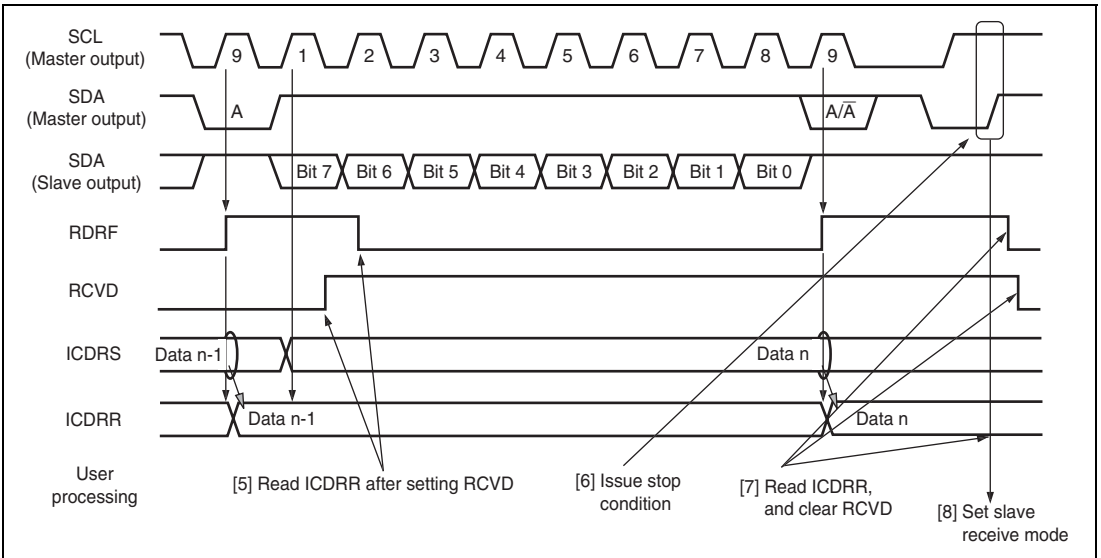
SCL
(Master output)
9
1
2
3
4
5
6
7
8
9

SDA
(Master output)
A
A/$\overline{A}$

SDA
(Slave output)
Bit 7
Bit 6
Bit 5
Bit 4
Bit 3
Bit 2
Bit 1
Bit 0

RDRF

RCVD

ICDRS
Data n-1
Data n

ICDRR
Data n-1
Data n

User processing

[5] Read ICDRR after setting RCVD

[6] Issue stop condition

[7] Read ICDRR, and clear RCVD

[8] Set slave receive mode